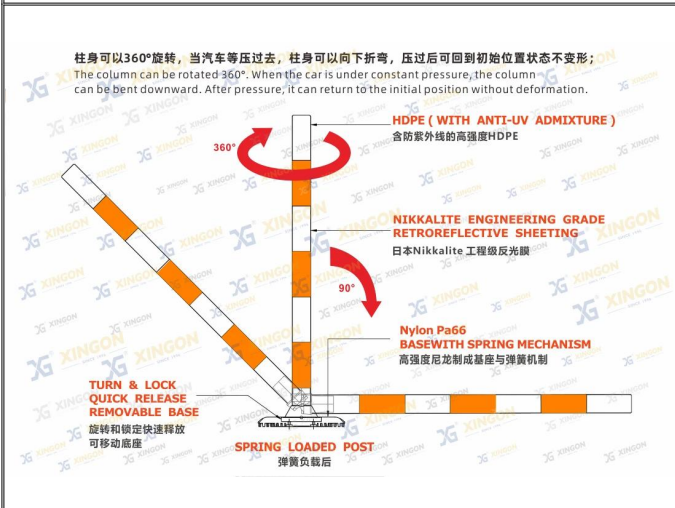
柱身可以360°旋转，当汽车等压过去，柱身可以向下折弯，压过后可回到初始位置状态不变形；
The column can be rotated 360°. When the car is under constant pressure, the column can be bent downward. After pressure, it can return to the initial position without deformation.

360°

HDPE ( WITH ANTI-UV ADMIXTURE )
含防紫外线的高强度HDPE

NIKKALITE ENGINEERING GRADE RETROREFLECTIVE SHEETING
日本Nikkalite 工程级反光膜

90°

Nylon Pa66
BASEWITH SPRING MECHANISM
高强度尼龙制成基座与弹簧机制

TURN & LOCK
QUICK RELEASE
REMOVABLE BASE
旋转和锁定快速释放
可移动底座

SPRING LOADED POST
弹簧负载后

XINGON